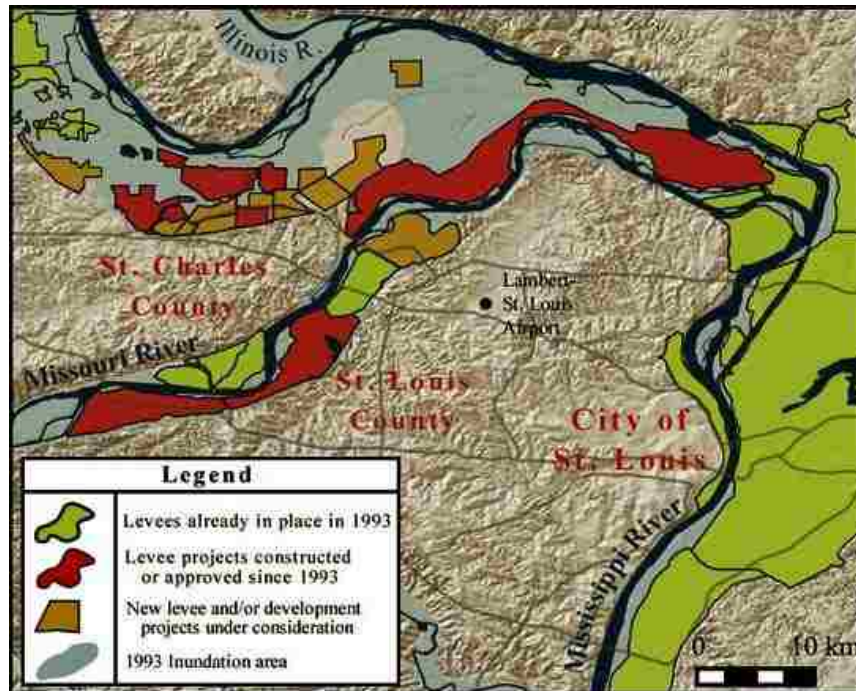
Illinois R.

St. Charles County

Lambert-St. Louis Airport

Missouri River

St. Louis County

City of St. Louis

Mississippi River

Legend

Levees already in place in 1993

Levee projects constructed or approved since 1993

New levee and/or development projects under consideration

1993 Inundation area

0 10 km